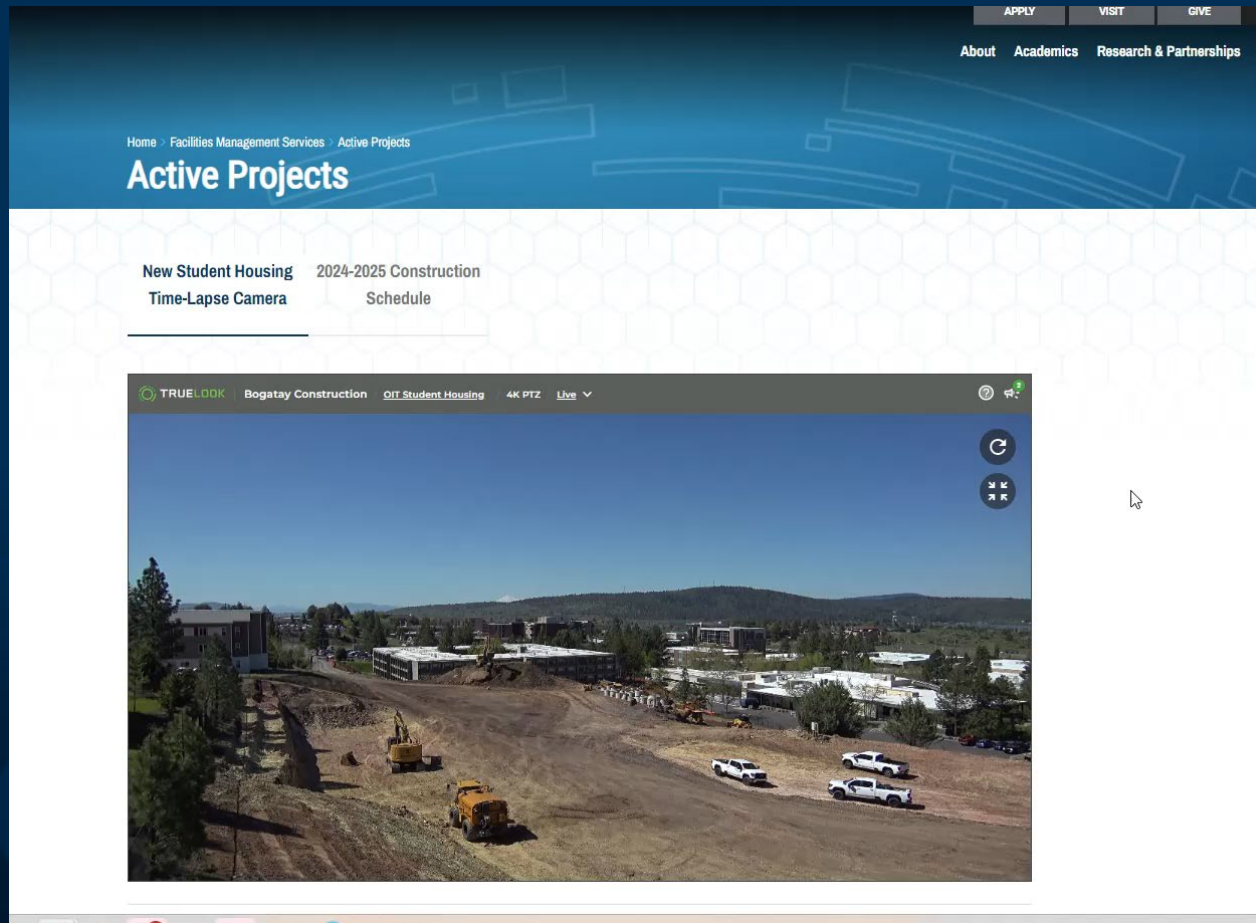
APPLY VISIT GIVE

About Academics Research & Partnerships

Home > Facilities Management Services > Active Projects

Active Projects

New Student Housing Time-Lapse Camera

2024-2025 Construction Schedule

TRUELOOK Bogatay Construction OIT Student Housing 4K PTZ Live

2